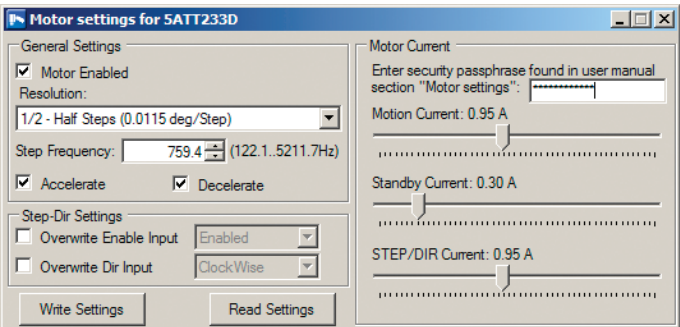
Motor settings for 5ATT233D

General Settings

Motor Enabled

Resolution:

1/2 - Half Steps (0.0115 deg/Step)

Step Frequency: 759.4 (122.1..5211.7Hz)

Accelerate

Decelerate

Step-Dir Settings

Overwrite Enable Input

Enabled

Overwrite Dir Input

ClockWise

Write Settings

Read Settings

Motor Current

Enter security passphrase found in user manual section "Motor settings": ************

Motion Current: 0.95 A

Standby Current: 0.30 A

STEP/DIR Current: 0.95 A